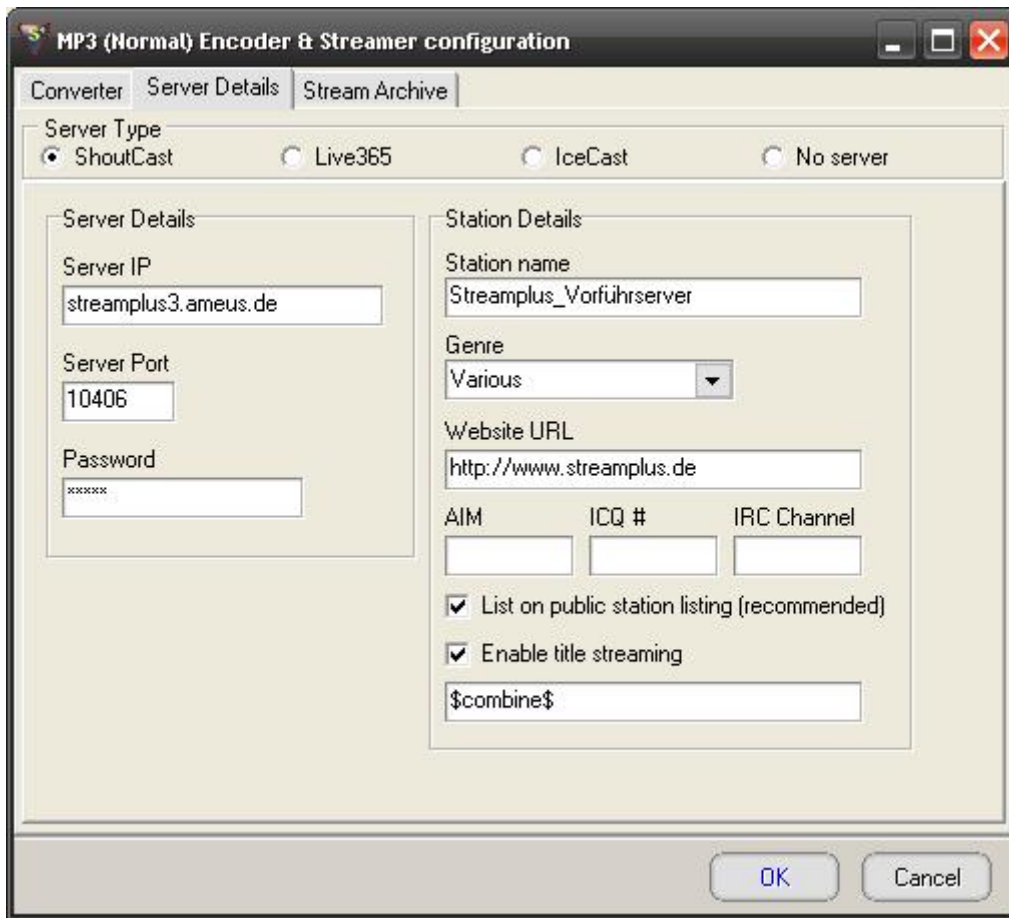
MP3 (Normal) Encoder & Streamer configuration

Converter | Server Details | Stream Archive

Server Type
ShoutCast
Live365
IceCast
No server

Server Details
Server IP
streamplus3.ameus.de
Server Port
10406
Password
*****

Station Details
Station name
Streamplus_Vorführserver
Genre
Various
Website URL
http://www.streamplus.de
AIM
ICQ #
IRC Channel
List on public station listing (recommended)
Enable title streaming
$combine$

OK
Cancel